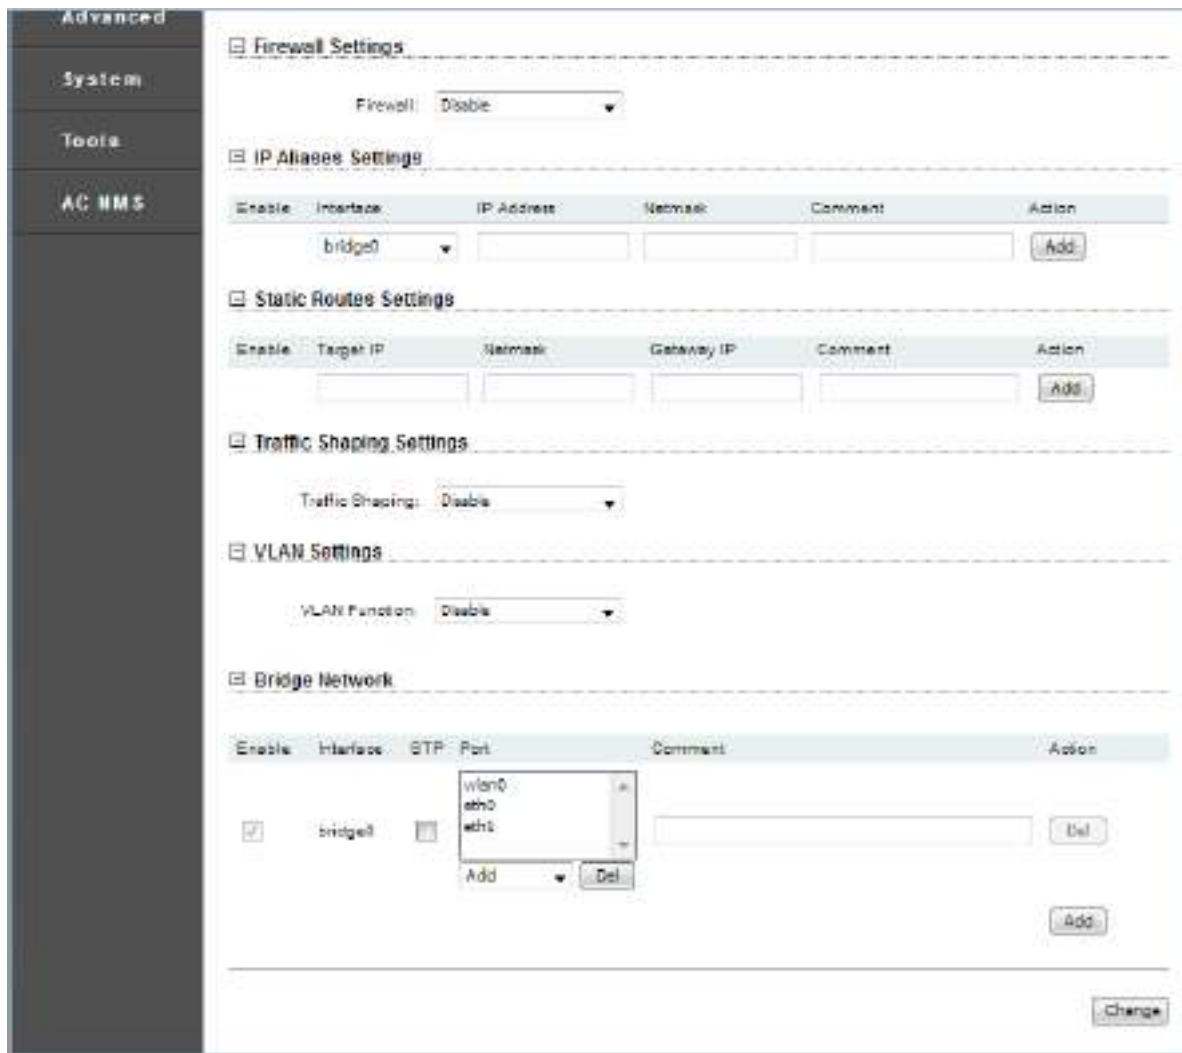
Advanced

System

Tools

AC NMS

⊟ Firewall Settings

Firewall: Disable

⊟ IP Aliases Settings

| Enable | Interface | IP Address | Netmask | Comment | Action |
|---|---|---|---|---|---|
| | bridge0 | | | | Add |

⊟ Static Routes Settings

| Enable | Target IP | Netmask | Gateway IP | Comment | Action |
|---|---|---|---|---|---|
| | | | | | Add |

⊟ Traffic Shaping Settings

Traffic Shaping: Disable

⊟ VLAN Settings

VLAN Function: Disable

⊟ Bridge Network

| Enable | Interface | STP | Port | Comment | Action |
|---|---|---|---|---|---|
| ✓ | bridge0 | | wlan0 eth0 eth1 Add Del | | Del |

Add

Change